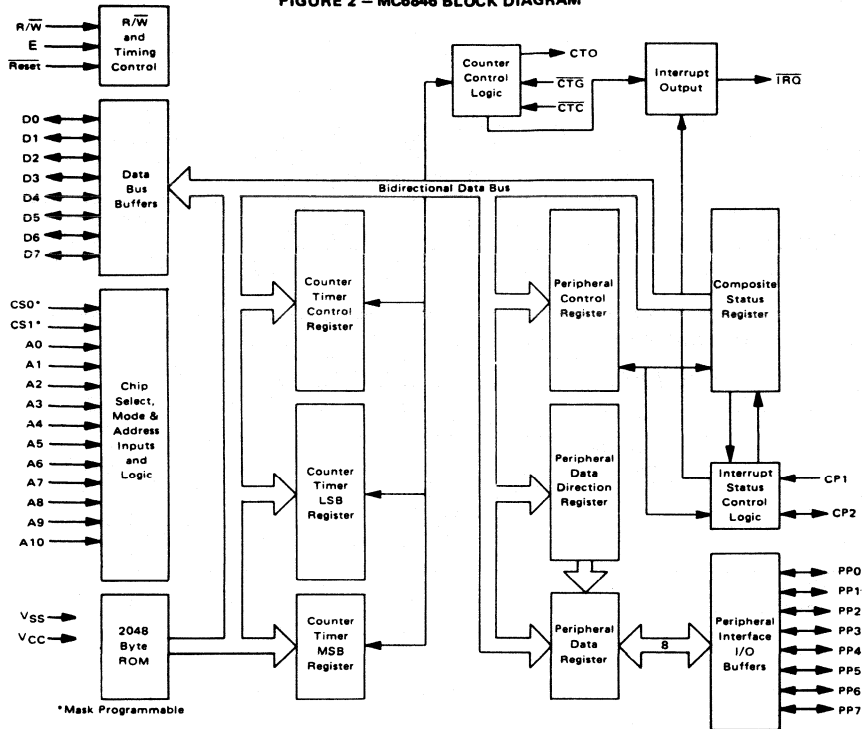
FIGURE 2 — MC6846 BLOCK DIAGRAM

$R/\overline{W}$
E
$\overline{Reset}$

$R/\overline{W}$ and Timing Control

Counter Control Logic

CTO
$\overline{CTG}$
$\overline{CTC}$

Interrupt Output

$\overline{IRQ}$

D0
D1
D2
D3
D4
D5
D6
D7

Data Bus Buffers

Bidirectional Data Bus

CS0*
CS1*
A0
A1
A2
A3
A4
A5
A6
A7
A8
A9
A10

Chip Select, Mode & Address Inputs and Logic

Counter Timer Control Register

Peripheral Control Register

Composite Status Register

Counter Timer LSB Register

Peripheral Data Direction Register

Interrupt Status Control Logic

CP1
CP2

$V_{SS}$
$V_{CC}$

2048 Byte ROM

Counter Timer MSB Register

Peripheral Data Register

8

Peripheral Interface I/O Buffers

PP0
PP1
PP2
PP3
PP4
PP5
PP6
PP7

*Mask Programmable